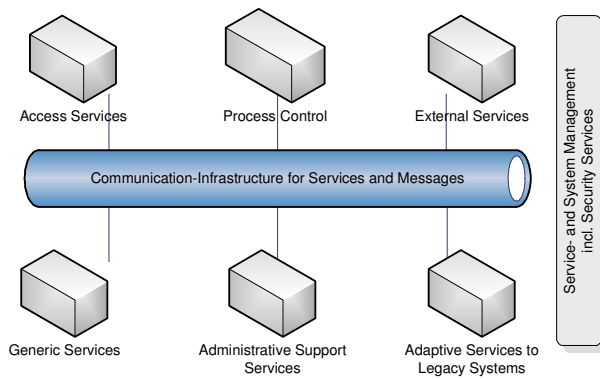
Access Services

Process Control

External Services

Communication-Infrastructure for Services and Messages

Generic Services

Administrative Support Services

Adaptive Services to Legacy Systems

Service- and System Management incl. Security Services